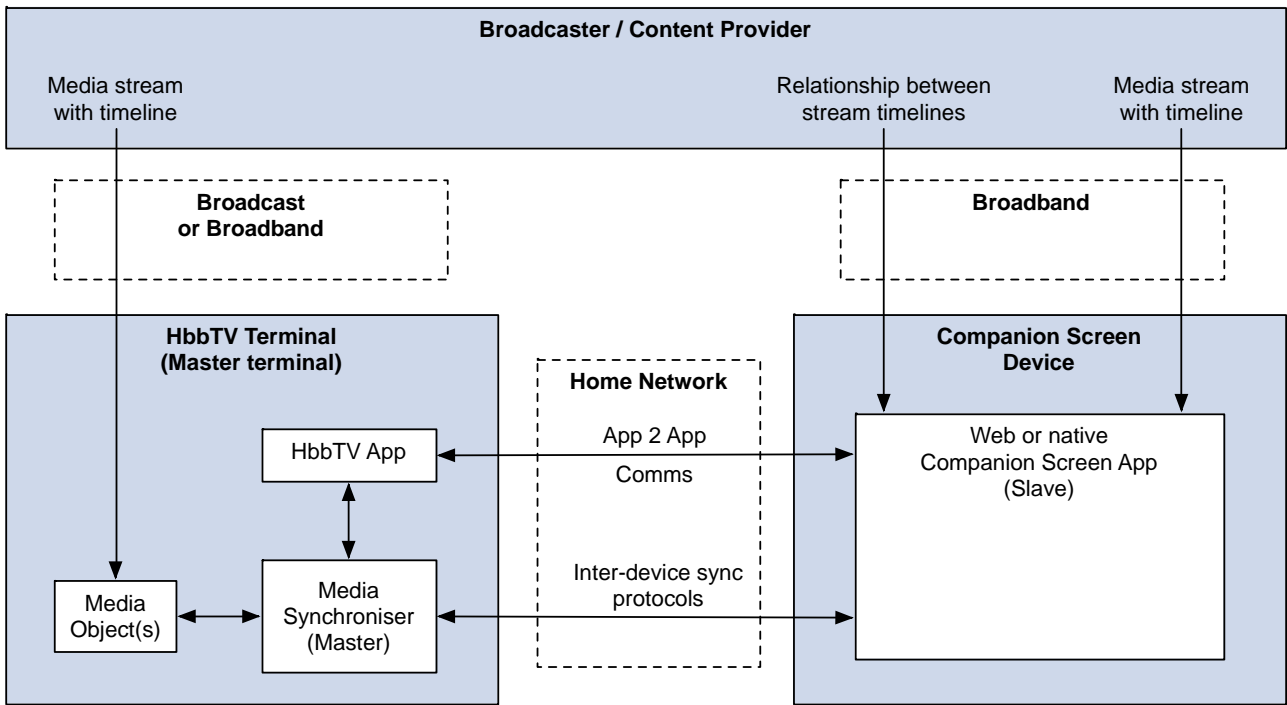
Broadcaster / Content Provider

Media stream with timeline

Relationship between stream timelines

Media stream with timeline

Broadcast or Broadband

Broadband

HbbTV Terminal (Master terminal)

Home Network

Companion Screen Device

HbbTV App

App 2 App

Comms

Web or native Companion Screen App (Slave)

Media Object(s)

Media Synchroniser (Master)

Inter-device sync protocols